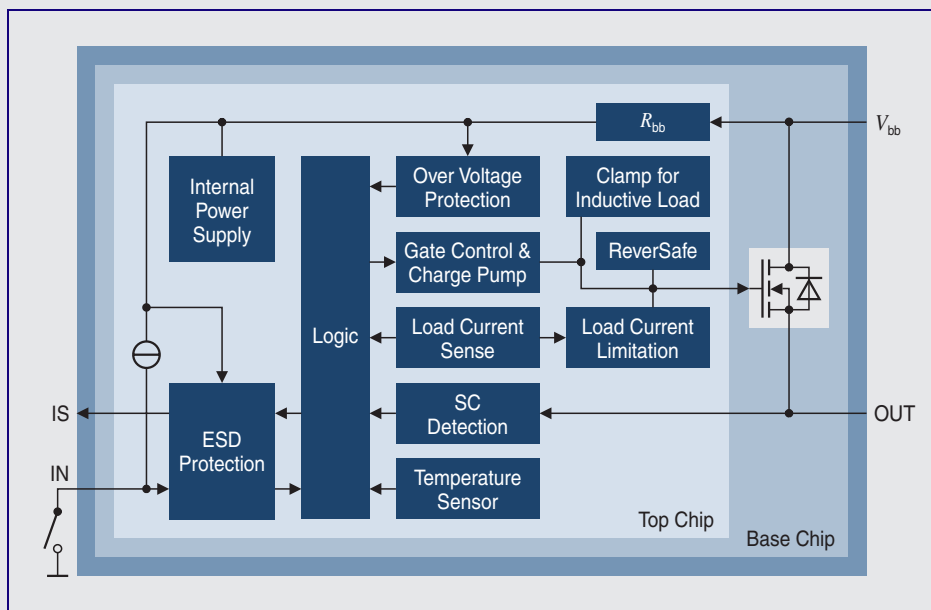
$R_{bb}$

$V_{bb}$

Internal Power Supply

Logic

Over Voltage Protection

Clamp for Inductive Load

Gate Control & Charge Pump

ReverSafe

Load Current Sense

Load Current Limitation

IS

ESD Protection

SC Detection

OUT

IN

Temperature Sensor

Top Chip

Base Chip